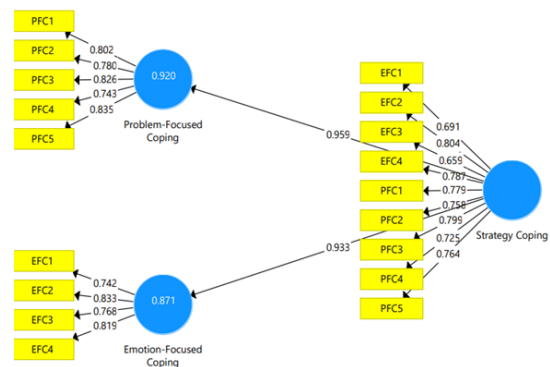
PFC1
PFC2
PFC3
PFC4
PFC5
0.802
0.780
0.826
0.743
0.835
0.920
Problem-Focused Coping

EFC1
EFC2
EFC3
EFC4
PFC1
PFC2
PFC3
PFC4
PFC5
0.691
0.804
0.659
0.787
0.779
0.758
0.799
0.725
0.764
Strategy Coping

0.959
0.933

EFC1
EFC2
EFC3
EFC4
0.742
0.833
0.768
0.819
0.871
Emotion-Focused Coping